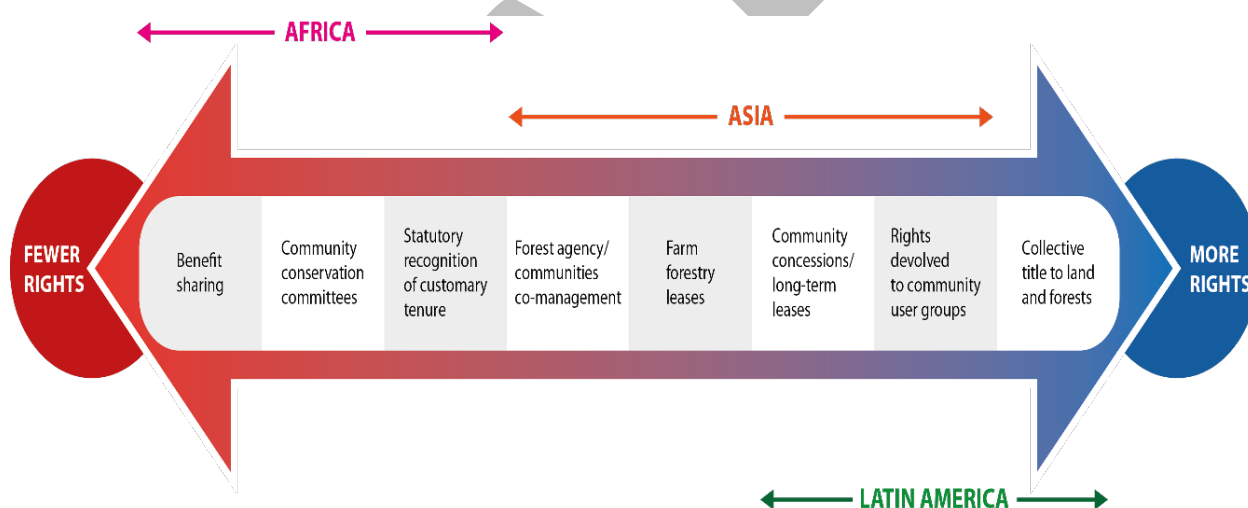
AFRICA

ASIA

FEWER RIGHTS

Benefit sharing

Community conservation committees

Statutory recognition of customary tenure

Forest agency/ communities co-management

Farm forestry leases

Community concessions/ long-term leases

Rights devolved to community user groups

Collective title to land and forests

MORE RIGHTS

LATIN AMERICA